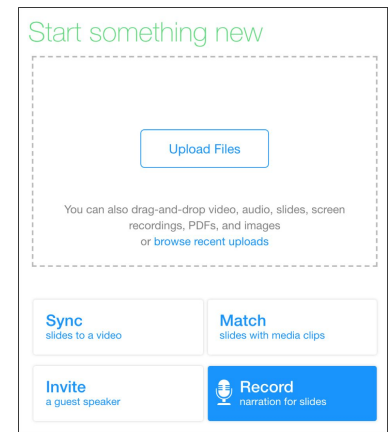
Start something new

Upload Files

You can also drag-and-drop video, audio, slides, screen recordings, PDFs, and images or browse recent uploads

Sync
slides to a video

Match
slides with media clips

Invite
a guest speaker

Record
narration for slides